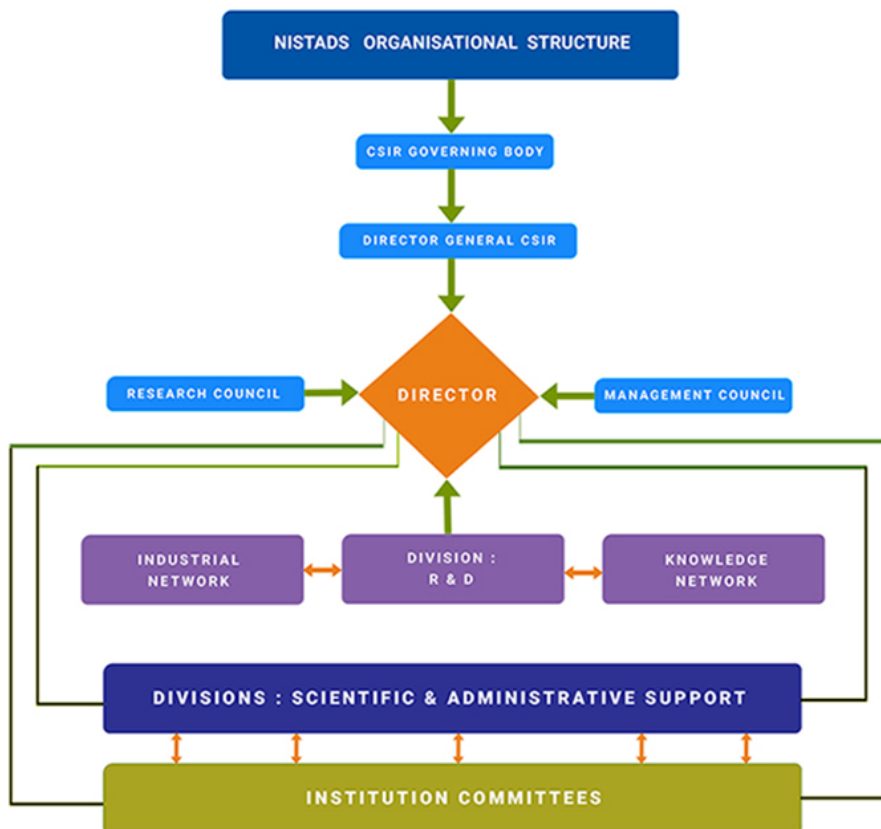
NISTADS ORGANISATIONAL STRUCTURE

CSIR GOVERNING BODY

DIRECTOR GENERAL CSIR

RESEARCH COUNCIL

DIRECTOR

MANAGEMENT COUNCIL

INDUSTRIAL NETWORK

DIVISION : R & D

KNOWLEDGE NETWORK

DIVISIONS : SCIENTIFIC & ADMINISTRATIVE SUPPORT

INSTITUTION COMMITTEES